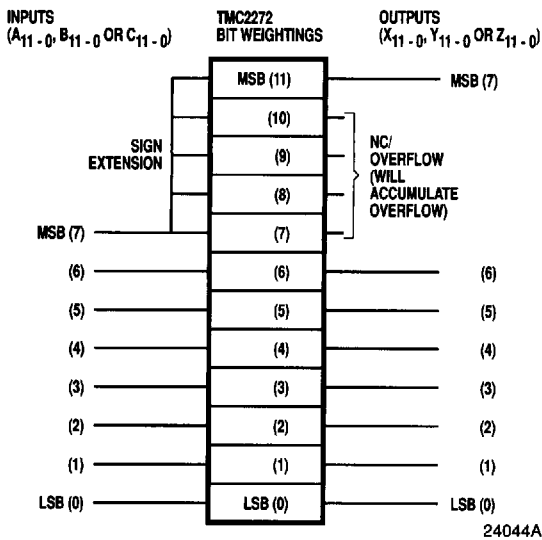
INPUTS
($A_{11-0}$, $B_{11-0}$ OR $C_{11-0}$)

TMC2272
BIT WEIGHTINGS

OUTPUTS
($X_{11-0}$, $Y_{11-0}$ OR $Z_{11-0}$)

MSB (11)
MSB (7)

(10)
(9)
(8)
(7)

SIGN
EXTENSION

NC/
OVERFLOW
(WILL
ACCUMULATE
OVERFLOW)

MSB (7)

(6) (6) (6)
(5) (5) (5)
(4) (4) (4)
(3) (3) (3)
(2) (2) (2)
(1) (1) (1)
LSB (0) LSB (0) LSB (0)

24044A